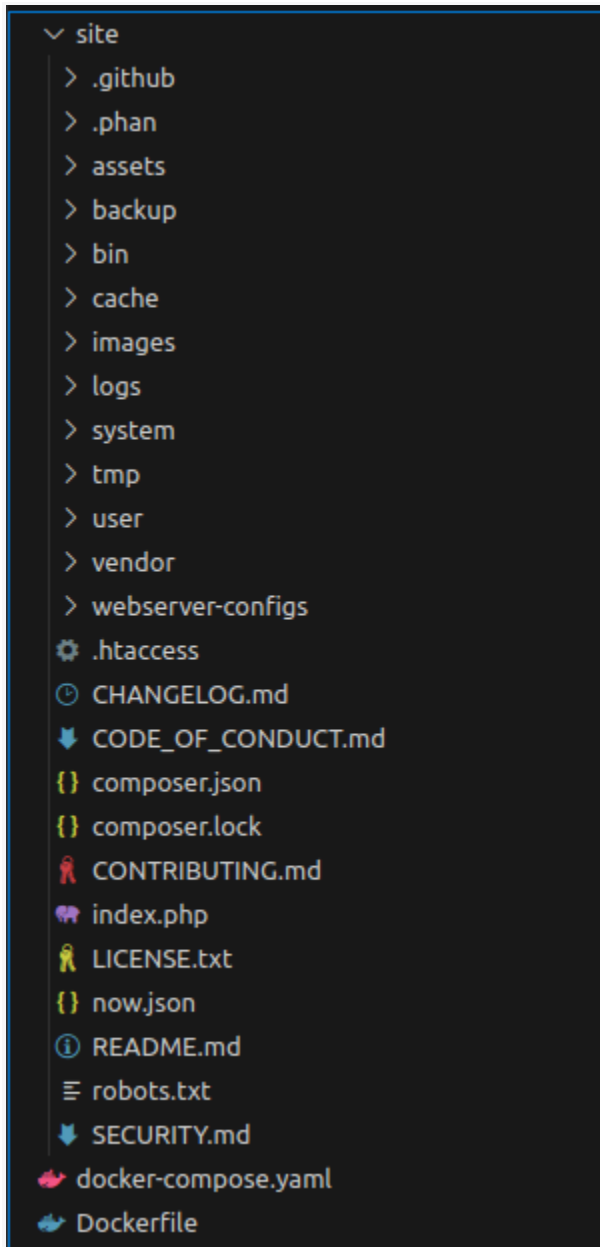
site
.github
.phan
assets
backup
bin
cache
images
logs
system
tmp
user
vendor
webserver-configs
.htaccess
CHANGELOG.md
CODE_OF_CONDUCT.md
{} composer.json
{} composer.lock
CONTRIBUTING.md
index.php
LICENSE.txt
{} now.json
README.md
robots.txt
SECURITY.md
docker-compose.yaml
Dockerfile